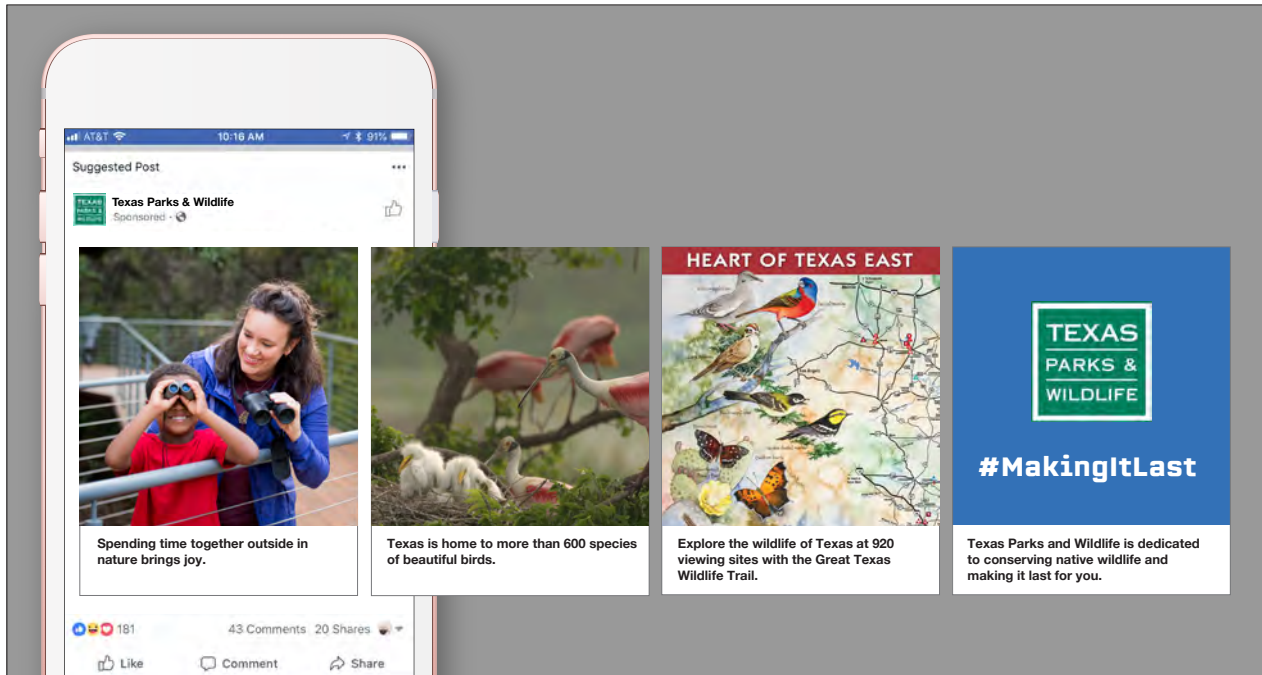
AT&T 10:16 AM 91%

Suggested Post •••

Texas Parks & Wildlife
Sponsored ·

Spending time together outside in nature brings joy.

Texas is home to more than 600 species of beautiful birds.

HEART OF TEXAS EAST

Explore the wildlife of Texas at 920 viewing sites with the Great Texas Wildlife Trail.

TEXAS PARKS & WILDLIFE

#MakingItLast

Texas Parks and Wildlife is dedicated to conserving native wildlife and making it last for you.

181 43 Comments 20 Shares

Like Comment Share